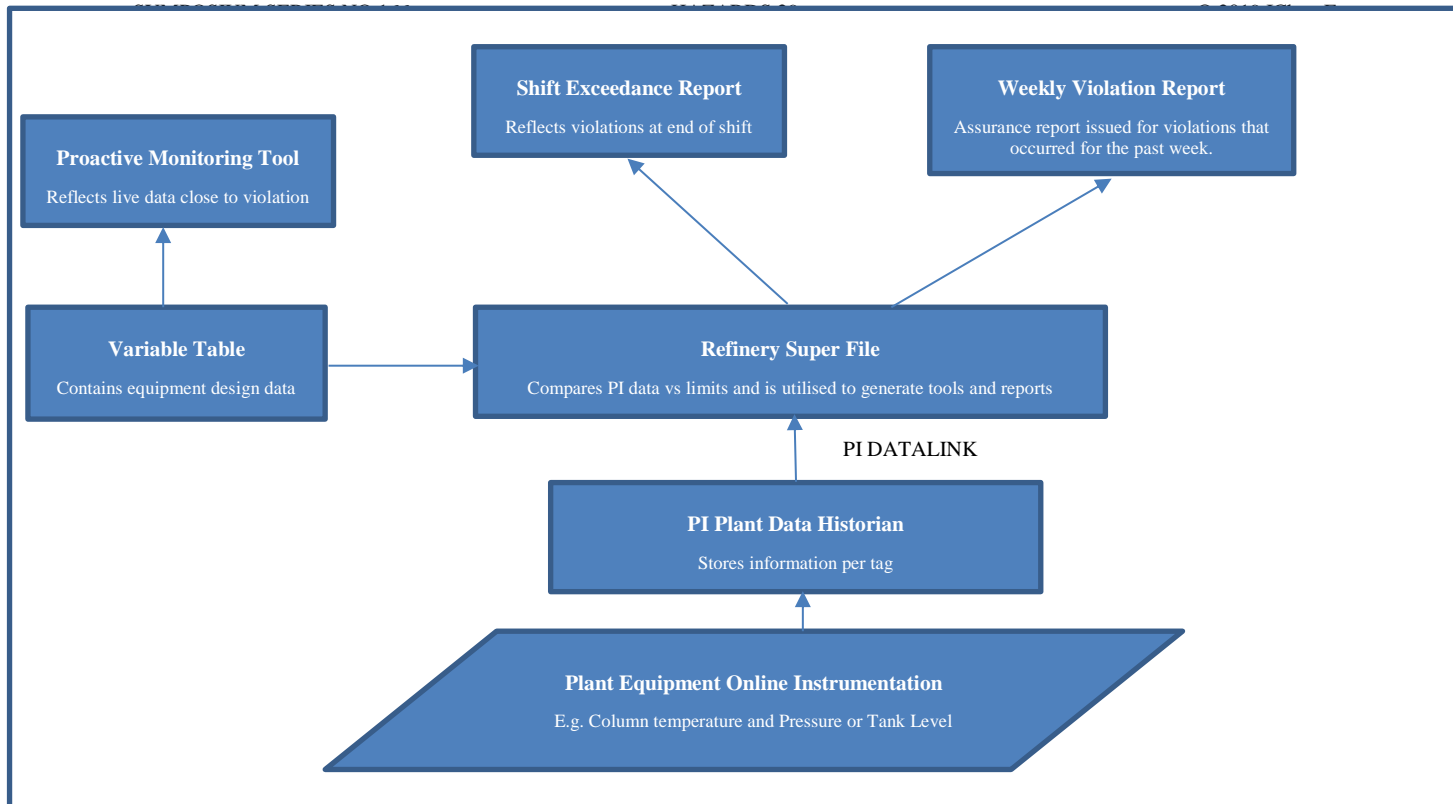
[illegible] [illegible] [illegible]

Shift Exceedance Report
Reflects violations at end of shift

Weekly Violation Report
Assurance report issued for violations that occurred for the past week.

Proactive Monitoring Tool
Reflects live data close to violation

Variable Table
Contains equipment design data

Refinery Super File
Compares PI data vs limits and is utilised to generate tools and reports

PI DATALINK

PI Plant Data Historian
Stores information per tag

Plant Equipment Online Instrumentation
E.g. Column temperature and Pressure or Tank Level